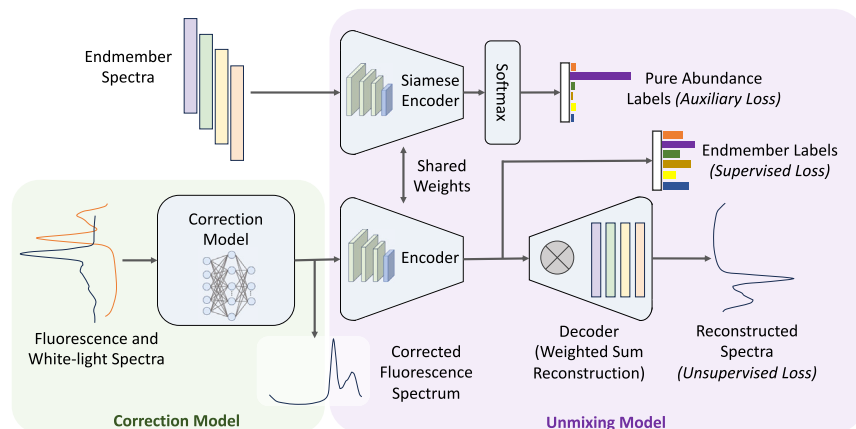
Endmember Spectra

Siamese Encoder

Softmax

Pure Abundance Labels *(Auxiliary Loss)*

Shared Weights

Endmember Labels *(Supervised Loss)*

Correction Model

Encoder

Fluorescence and White-light Spectra

Decoder (Weighted Sum Reconstruction)

Reconstructed Spectra *(Unsupervised Loss)*

Corrected Fluorescence Spectrum

Correction Model

Unmixing Model